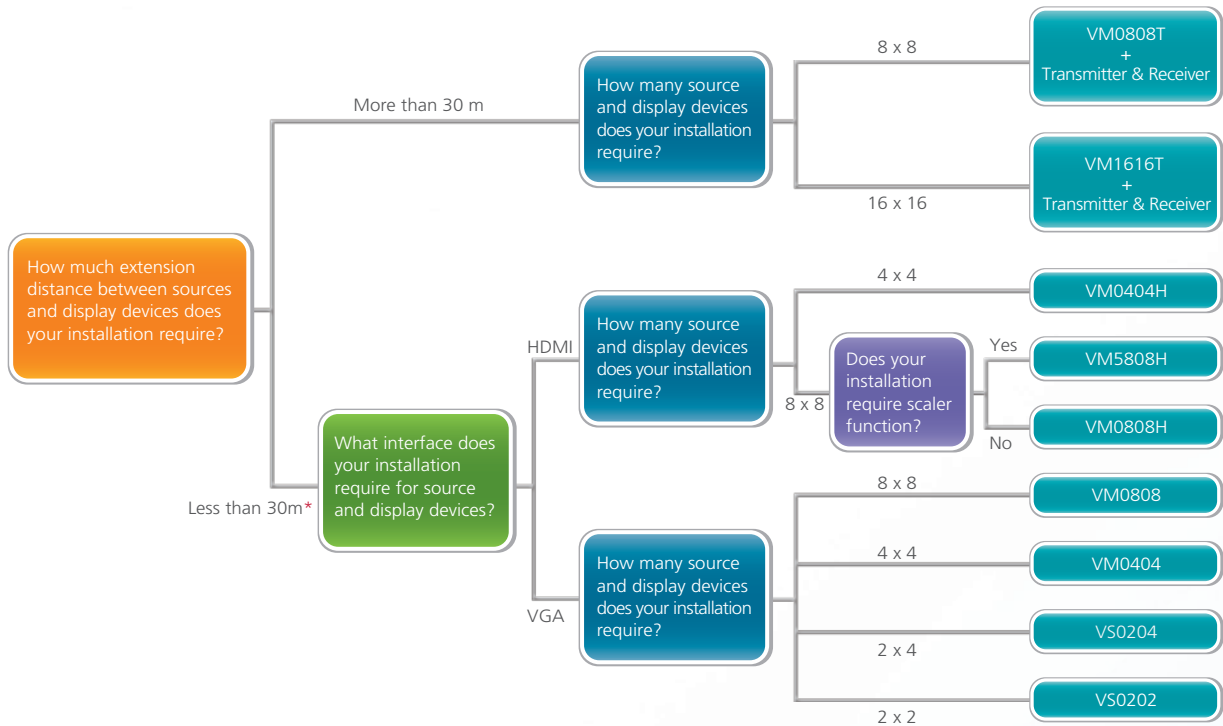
How much extension distance between sources and display devices does your installation require?

More than 30 m

How many source and display devices does your installation require?

8 x 8

VM0808T + Transmitter & Receiver

16 x 16

VM1616T + Transmitter & Receiver

Less than 30m*

What interface does your installation require for source and display devices?

HDMI

How many source and display devices does your installation require?

4 x 4

VM0404H

8 x 8

Does your installation require scaler function?

Yes

VM5808H

No

VM0808H

VGA

How many source and display devices does your installation require?

8 x 8

VM0808

4 x 4

VM0404

2 x 4

VS0204

2 x 2

VS0202